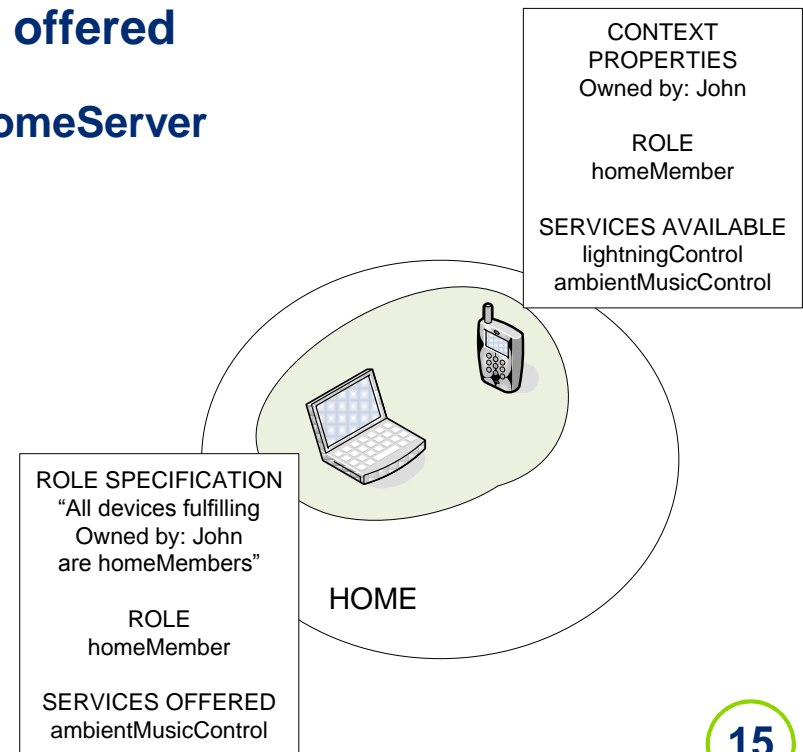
offered

omeServer

CONTEXT PROPERTIES
Owned by: John

ROLE
homeMember

SERVICES AVAILABLE
lightningControl
ambientMusicControl

ROLE SPECIFICATION
“All devices fulfilling Owned by: John are homeMembers”

ROLE
homeMember

SERVICES OFFERED
ambientMusicControl

HOME

15